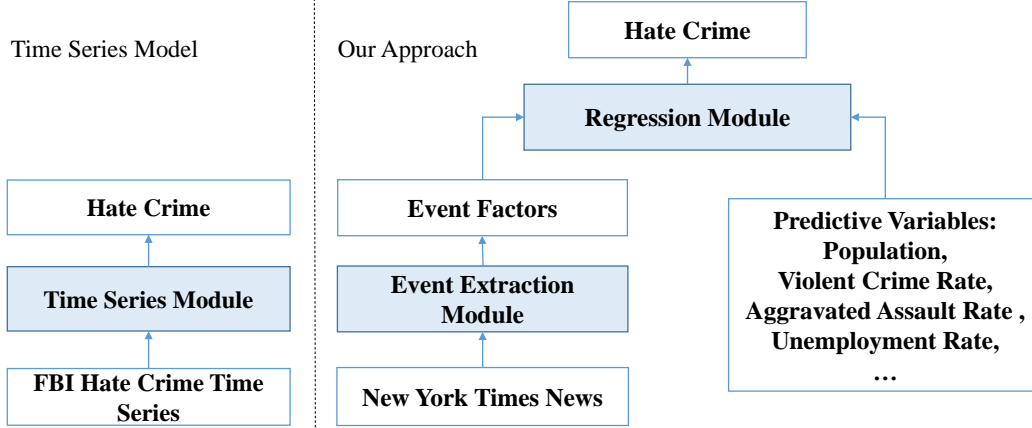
Time Series Model

Hate Crime

Time Series Module

FBI Hate Crime Time Series

Our Approach

Hate Crime

Regression Module

Event Factors

Event Extraction Module

New York Times News

Predictive Variables: Population, Violent Crime Rate, Aggravated Assault Rate , Unemployment Rate, …